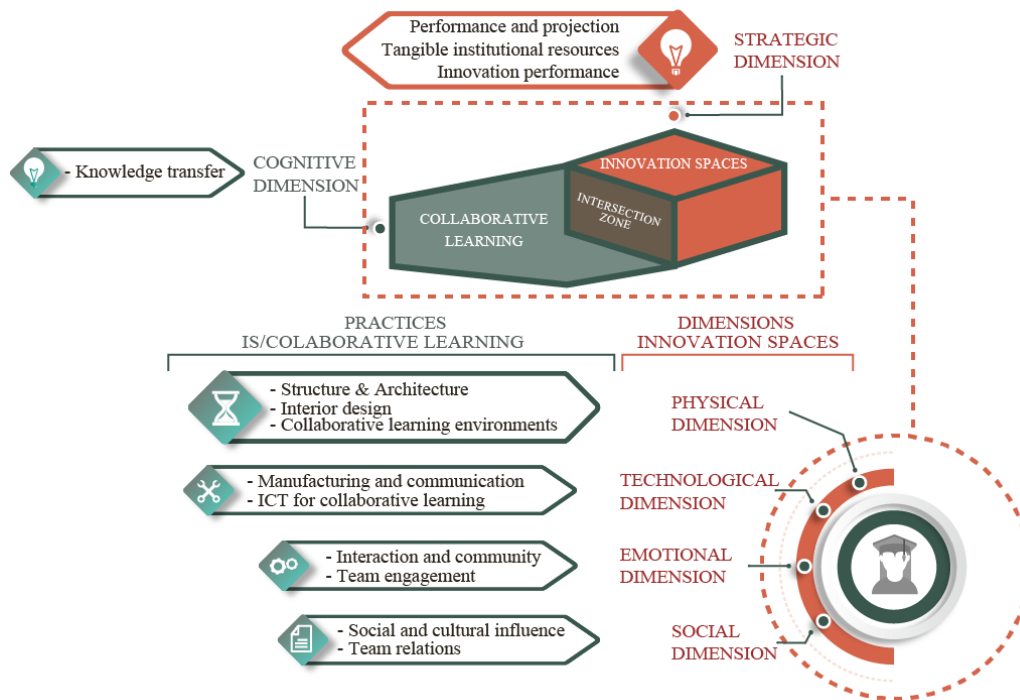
Performance and projection
Tangible institutional resources
Innovation performance

STRATEGIC DIMENSION

- Knowledge transfer

COGNITIVE DIMENSION

INNOVATION SPACES

INTERSECTION ZONE

COLLABORATIVE LEARNING

PRACTICES
IS/COLABORATIVE LEARNING

DIMENSIONS
INNOVATION SPACES

- Structure & Architecture
- Interior design
- Collaborative learning environments

PHYSICAL DIMENSION

- Manufacturing and communication
- ICT for collaborative learning

TECHNOLOGICAL DIMENSION

- Interaction and community
- Team engagement

EMOTIONAL DIMENSION

- Social and cultural influence
- Team relations

SOCIAL DIMENSION